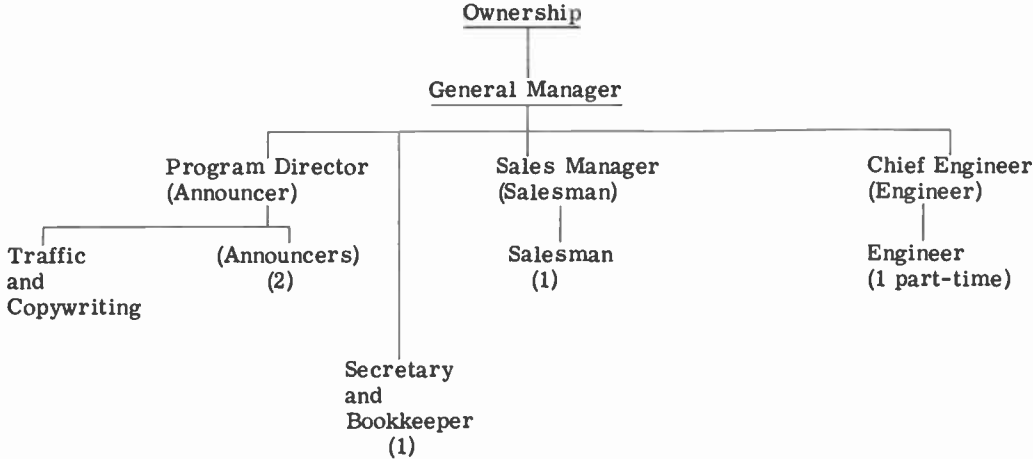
Ownership

General Manager

Program Director
(Announcer)

Traffic
and
Copywriting

(Announcers)
(2)

Secretary
and
Bookkeeper
(1)

Sales Manager
(Salesman)

Salesman
(1)

Chief Engineer
(Engineer)

Engineer
(1 part-time)